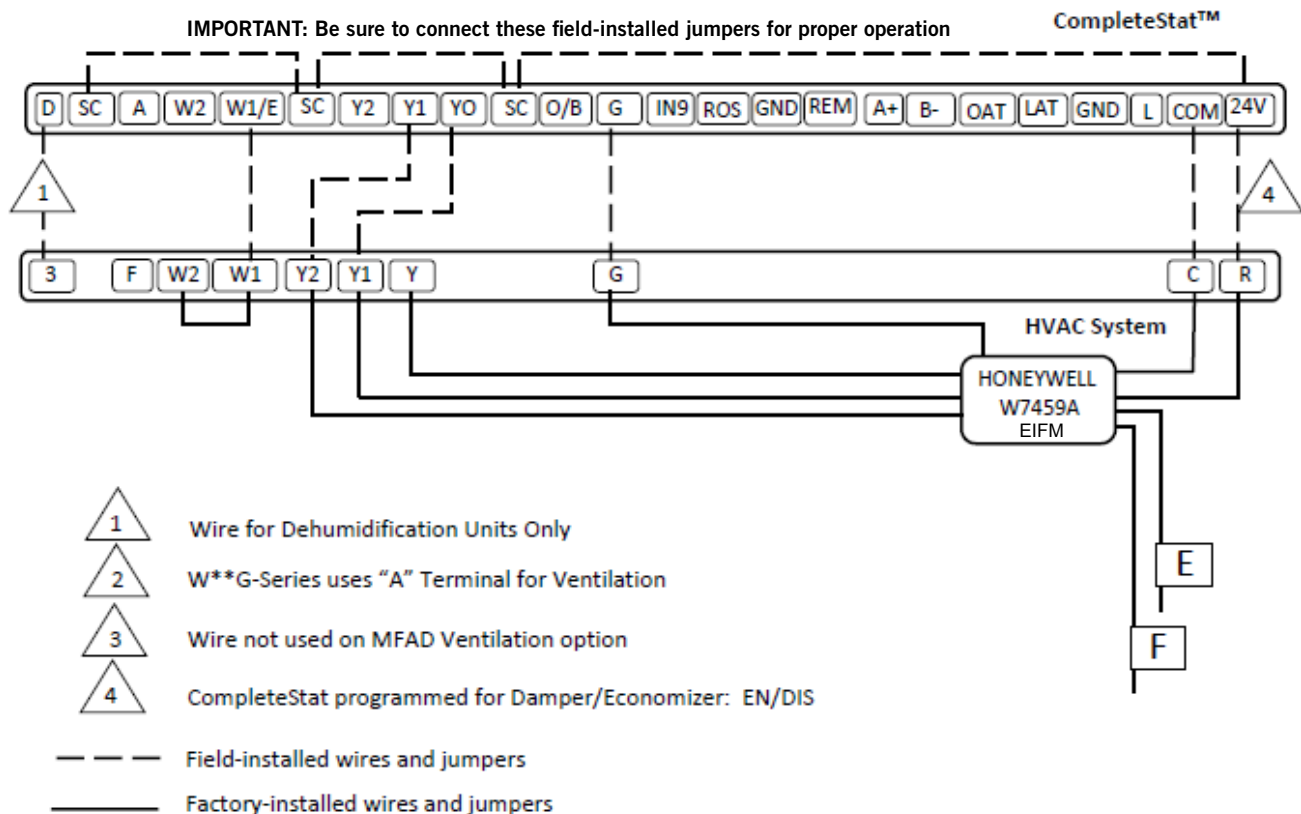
IMPORTANT: Be sure to connect these field-installed jumpers for proper operation

CompleteStat™

D SC A W2 W1/E SC Y2 Y1 YO SC O/B G IN9 ROS GND REM A+ B- OAT LAT GND L COM 24V

1

4

3 F W2 W1 Y2 Y1 Y G C R

HVAC System

HONEYWELL W7459A EIFM

E

F

1 Wire for Dehumidification Units Only

2 W**G-Series uses “A” Terminal for Ventilation

3 Wire not used on MFAD Ventilation option

4 CompleteStat programmed for Damper/Economizer: EN/DIS

Field-installed wires and jumpers

Factory-installed wires and jumpers